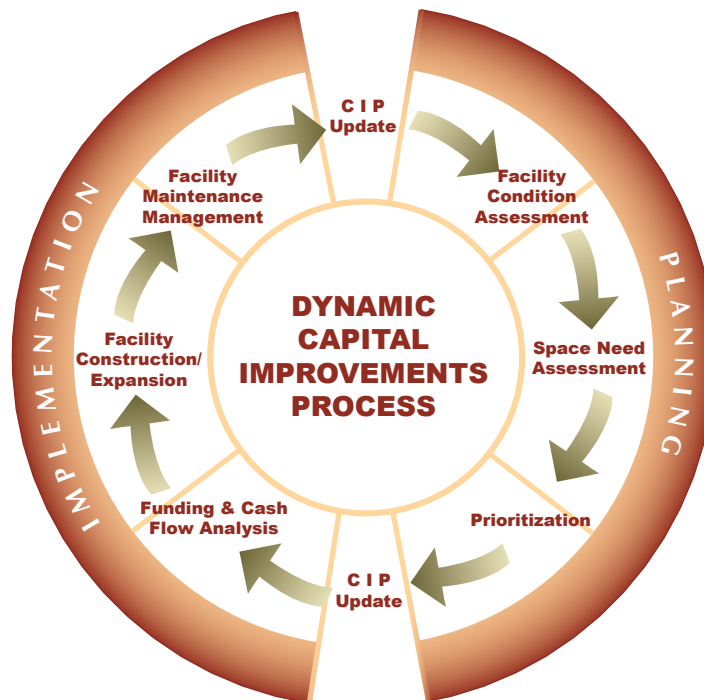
C I P
Update

Facility
Condition
Assessment

Space Need
Assessment

Prioritization

C I P
Update

Funding & Cash
Flow Analysis

Facility
Construction/
Expansion

Facility
Maintenance
Management

DYNAMIC
CAPITAL
IMPROVEMENTS
PROCESS

PLANNING

IMPLEMENTATION